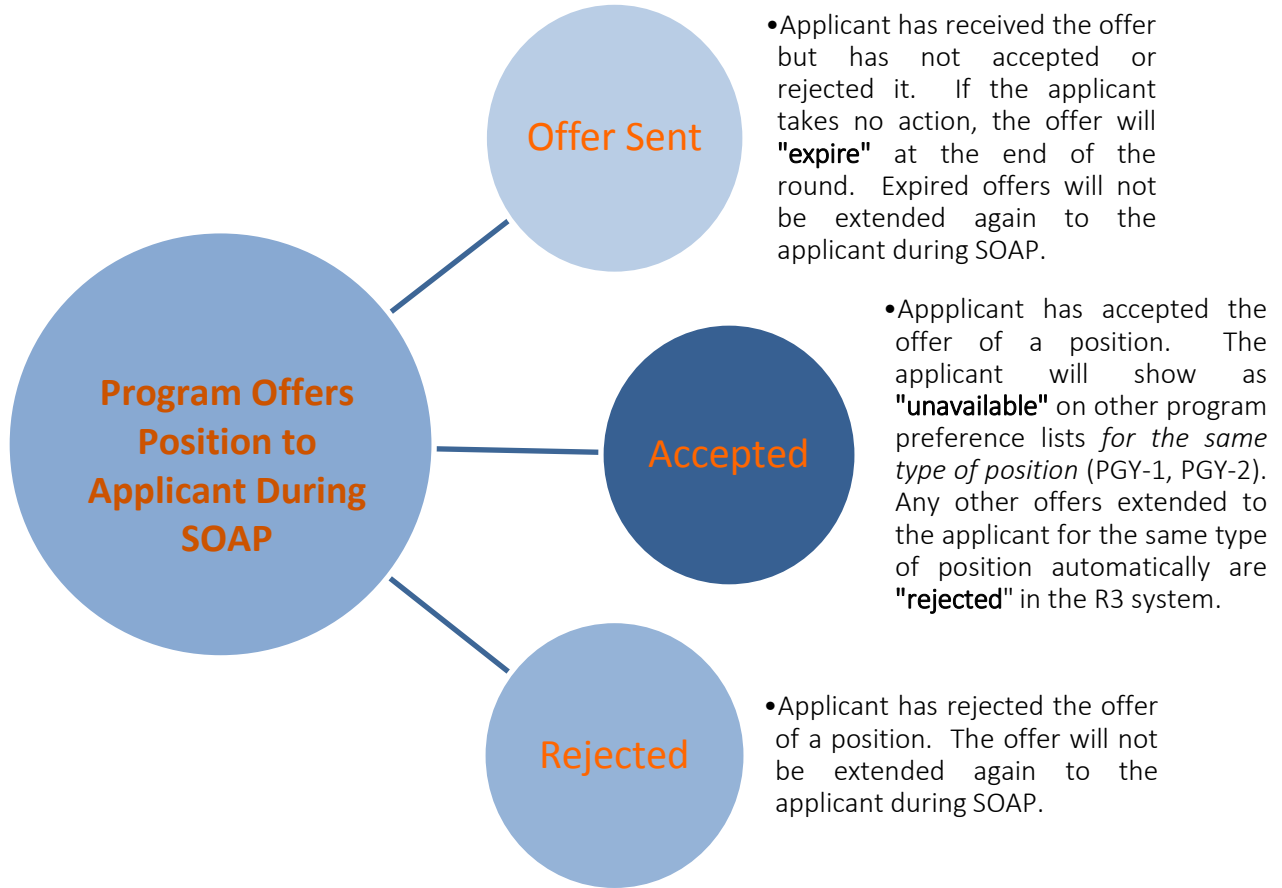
Program Offers Position to Applicant During SOAP

Offer Sent

•Applicant has received the offer but has not accepted or rejected it. If the applicant takes no action, the offer will "expire" at the end of the round. Expired offers will not be extended again to the applicant during SOAP.

Accepted

•Appplicant has accepted the offer of a position. The applicant will show as "unavailable" on other program preference lists *for the same type of position* (PGY-1, PGY-2). Any other offers extended to the applicant for the same type of position automatically are "rejected" in the R3 system.

Rejected

•Applicant has rejected the offer of a position. The offer will not be extended again to the applicant during SOAP.